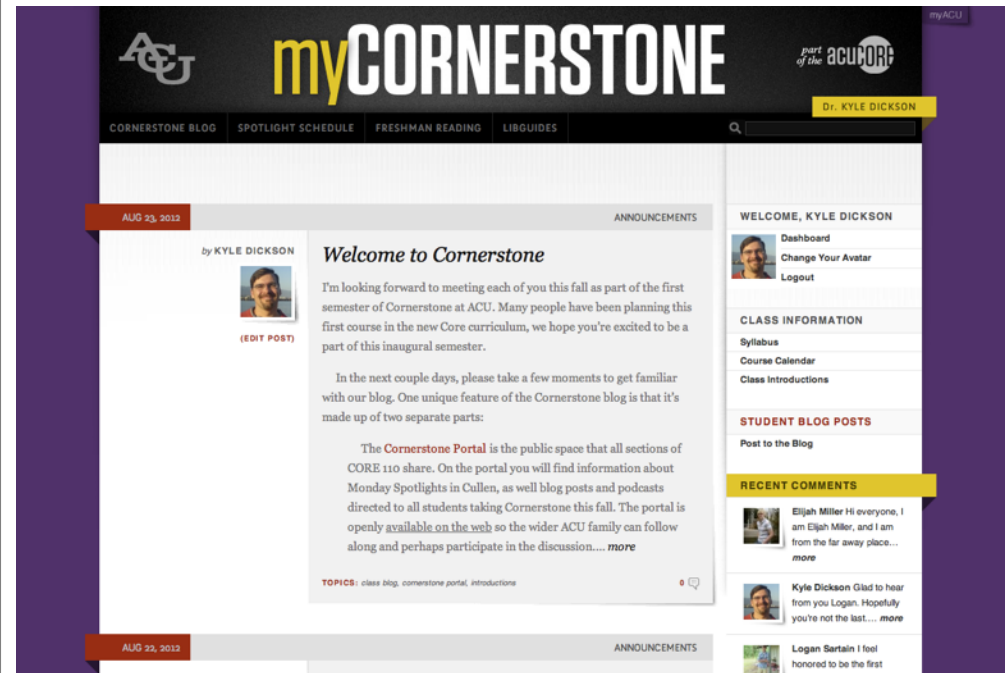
myACU

ACU

myCORNERSTONE

part of the ACUCORE

DR. KYLE DICKSON

CORNERSTONE BLOG SPOTLIGHT SCHEDULE FRESHMAN READING LIBGUIDES

AUG 23, 2012

ANNOUNCEMENTS

by KYLE DICKSON

(EDIT POST)

Welcome to Cornerstone

I'm looking forward to meeting each of you this fall as part of the first semester of Cornerstone at ACU. Many people have been planning this first course in the new Core curriculum, we hope you're excited to be a part of this inaugural semester.

In the next couple days, please take a few moments to get familiar with our blog. One unique feature of the Cornerstone blog is that it's made up of two separate parts:

The Cornerstone Portal is the public space that all sections of CORE 110 share. On the portal you will find information about Monday Spotlights in Cullen, as well blog posts and podcasts directed to all students taking Cornerstone this fall. The portal is openly available on the web so the wider ACU family can follow along and perhaps participate in the discussion.... more

TOPICS: class blog, cornerstone portal, introductions

0

AUG 22, 2012

ANNOUNCEMENTS

WELCOME, KYLE DICKSON

Dashboard
Change Your Avatar
Logout

CLASS INFORMATION

Syllabus
Course Calendar
Class Introductions

STUDENT BLOG POSTS

Post to the Blog

RECENT COMMENTS

Elijah Miller Hi everyone, I am Elijah Miller, and I am from the far away place... more

Kyle Dickson Glad to hear from you Logan. Hopefully you're not the last.... more

Logan Sartain I feel honored to be the first